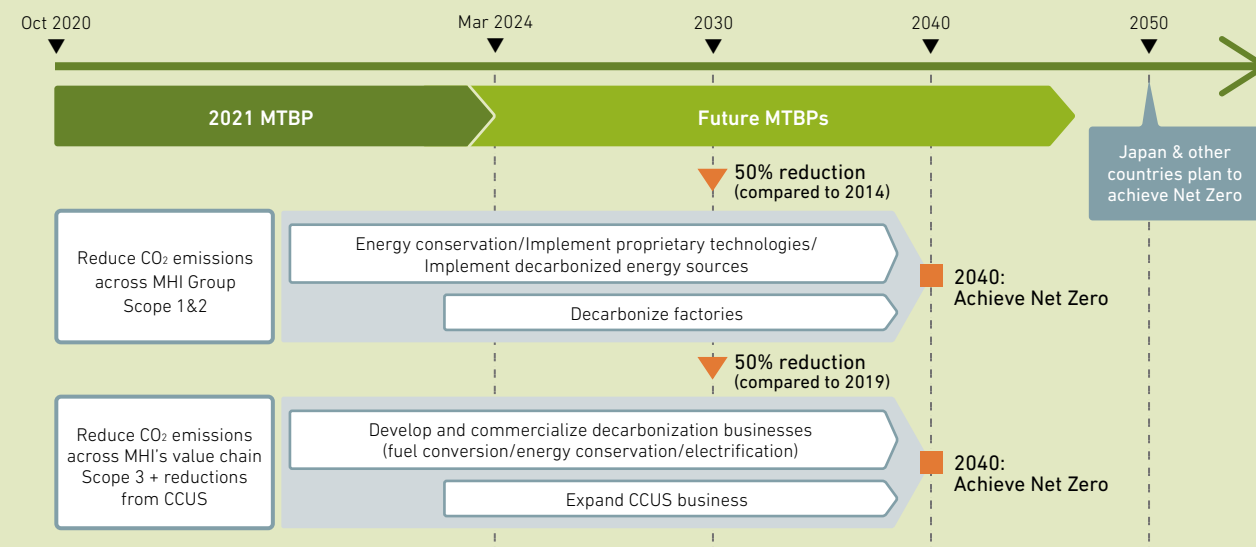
Oct 2020

Mar 2024

2030

2040

2050

2021 MTBP

Future MTBPs

Japan & other countries plan to achieve Net Zero

50% reduction (compared to 2014)

Reduce $CO_2$ emissions across MHI Group Scope 1&2

Energy conservation/Implement proprietary technologies/ Implement decarbonized energy sources

Decarbonize factories

2040: Achieve Net Zero

50% reduction (compared to 2019)

Reduce $CO_2$ emissions across MHI's value chain Scope 3 + reductions from CCUS

Develop and commercialize decarbonization businesses (fuel conversion/energy conservation/electrification)

Expand CCUS business

2040: Achieve Net Zero